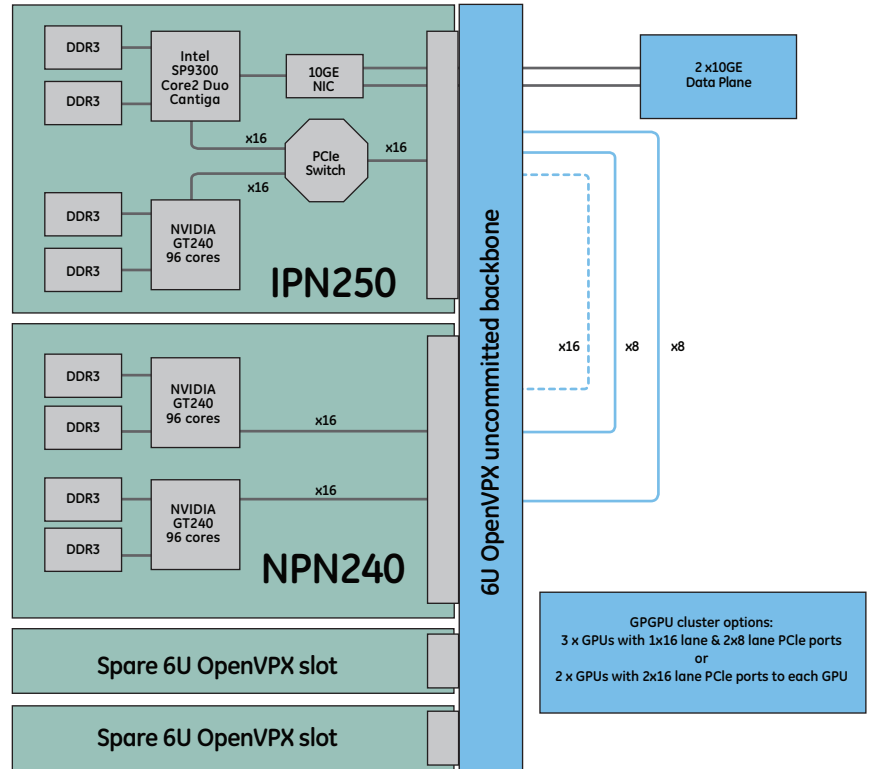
DDR3

DDR3

Intel SP9300 Core2 Duo Cantiga

10GE NIC

2 x10GE Data Plane

x16

PCIe Switch

x16

x16

DDR3

DDR3

NVIDIA GT240 96 cores

IPN250

6U OpenVPX uncommited backbone

x16

x8

x8

DDR3

DDR3

NVIDIA GT240 96 cores

x16

DDR3

DDR3

NVIDIA GT240 96 cores

x16

NPN240

GPGPU cluster options:
3 x GPUs with 1x16 lane & 2x8 lane PCIe ports
or
2 x GPUs with 2x16 lane PCIe ports to each GPU

Spare 6U OpenVPX slot

Spare 6U OpenVPX slot